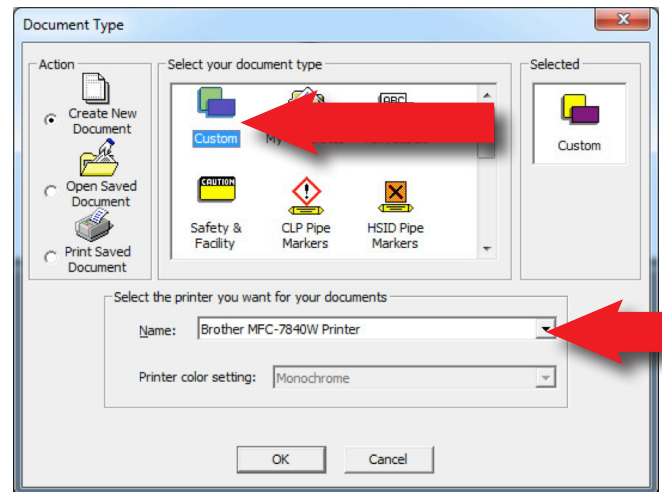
Document Type

Action

Create New Document

Open Saved Document

Print Saved Document

Select your document type

Custom

My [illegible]

ABC

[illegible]

CAUTION

Safety & Facility

CLP Pipe Markers

HSID Pipe Markers

Selected

Custom

Select the printer you want for your documents

Name: Brother MFC-7840W Printer

Printer color setting: Monochrome

OK

Cancel